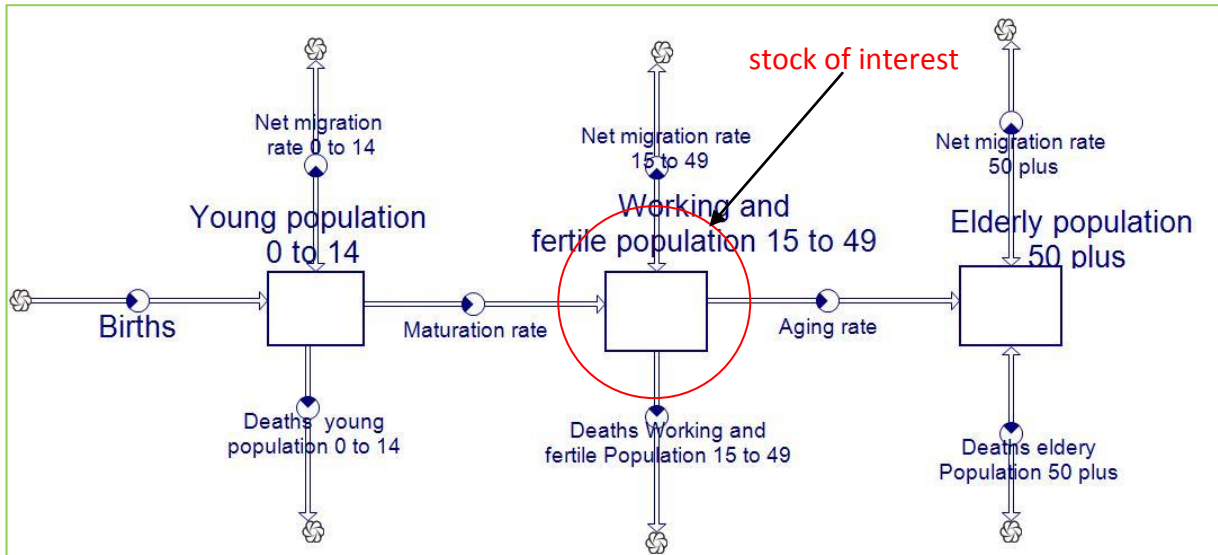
stock of interest

Net migration rate 0 to 14

Young population 0 to 14

Births

Maturation rate

Deaths young population 0 to 14

Net migration rate 15 to 49

Working and fertile population 15 to 49

Deaths Working and fertile Population 15 to 49

Aging rate

Net migration rate 50 plus

Elderly population 50 plus

Deaths eldery Population 50 plus